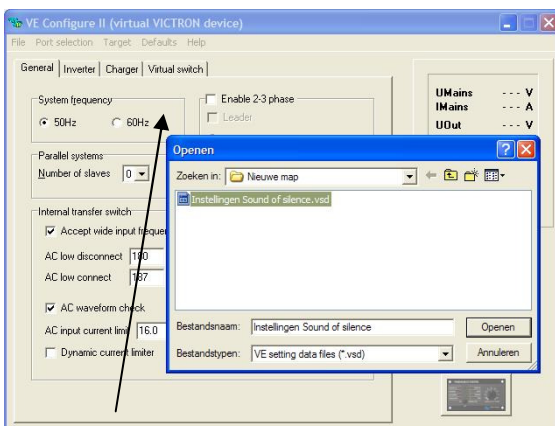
VE Configure II (virtual VICTRON device)

File Port selection Target Defaults Help

General | Inverter | Charger | Virtual switch

System frequency
50Hz 60Hz

Enable 2-3 phase
Leader

Parallel systems
Number of slaves 0

Internal transfer switch
Accept wide input frequen
AC low disconnect 180
AC low connect 187
AC waveform check
AC input current limi 16.0
Dynamic current limiter

UMains --- V
IMains --- A
UOut --- V

Openen

Zoeken in: Nieuwe map

Instellingen Sound of silence.vsd

Bestandsnaam: Instellingen Sound of silence
Openen

Bestandstypen: VE setting data files (*.vsd)
Annuleren